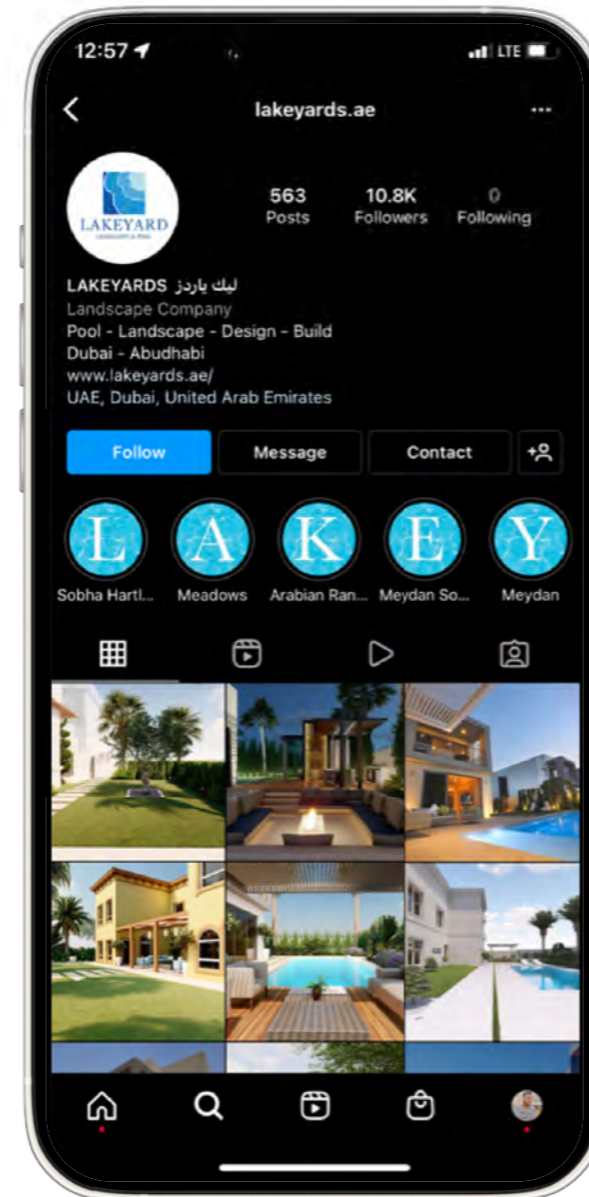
12:57
LTE

lakeyards.ae

LAKEYARD

563
Posts
10.8K
Followers
0
Following

LAKEYARDS ليك ياردز
Landscape Company
Pool - Landscape - Design - Build
Dubai - Abudhabi
www.lakeyards.ae/
UAE, Dubai, United Arab Emirates

Follow
Message
Contact

L
Sobha Hartl...
A
Meadows
K
Arabian Ran...
E
Meydan So...
Y
Meydan